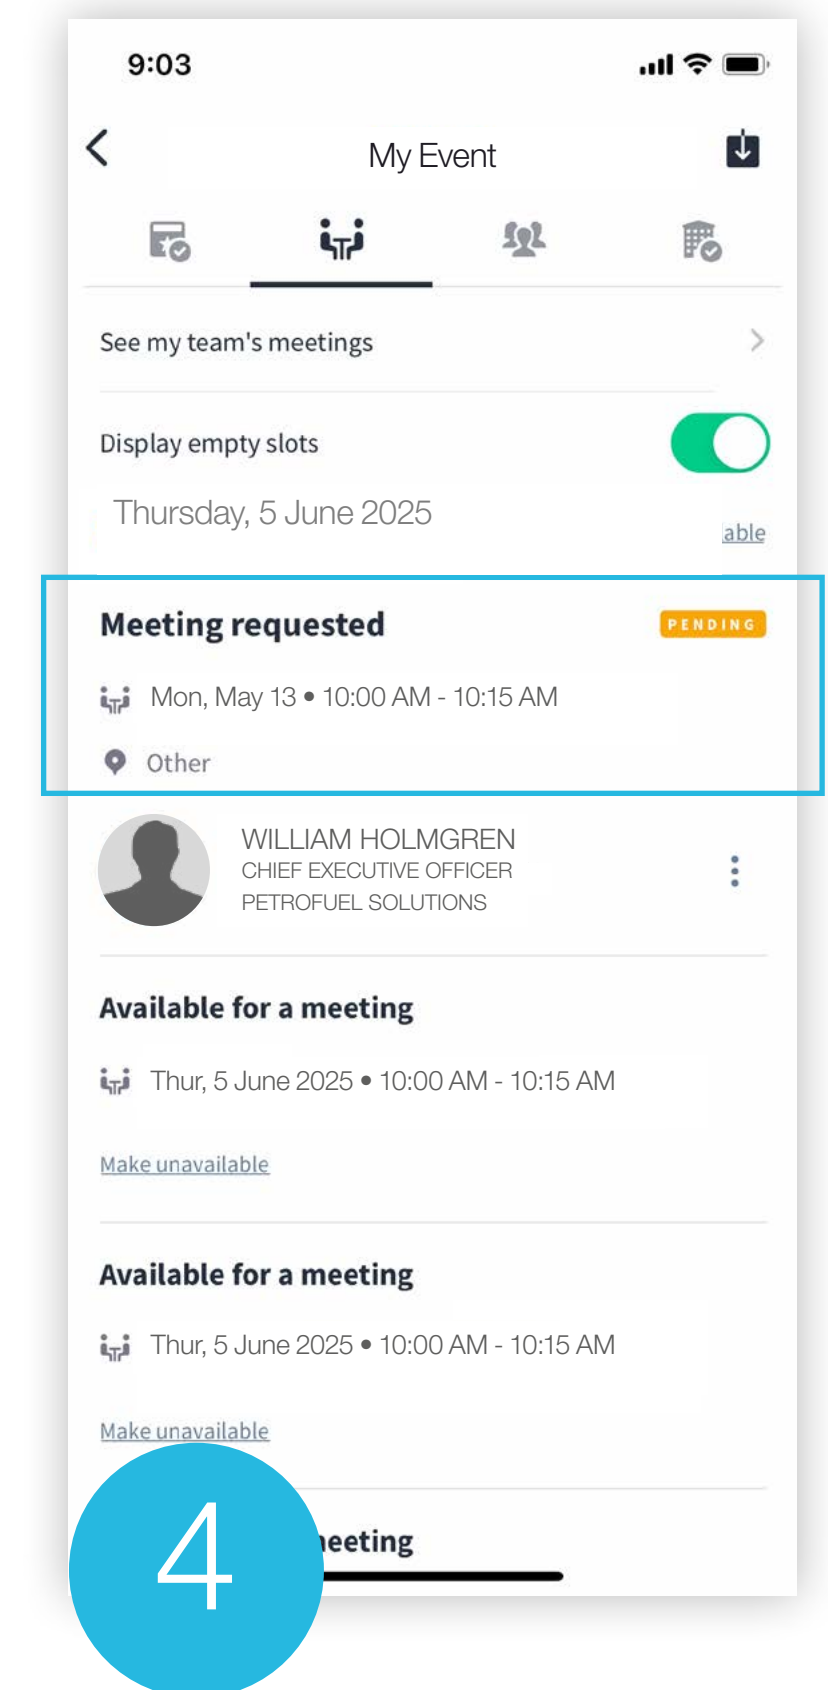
9:03

My Event

See my team's meetings

Display empty slots

Thursday, 5 June 2025

able

Meeting requested

PENDING

Mon, May 13 • 10:00 AM - 10:15 AM

Other

WILLIAM HOLMGREN
CHIEF EXECUTIVE OFFICER
PETROFUEL SOLUTIONS

Available for a meeting

Thur, 5 June 2025 • 10:00 AM - 10:15 AM

Make unavailable

Available for a meeting

Thur, 5 June 2025 • 10:00 AM - 10:15 AM

Make unavailable

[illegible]eeting

4